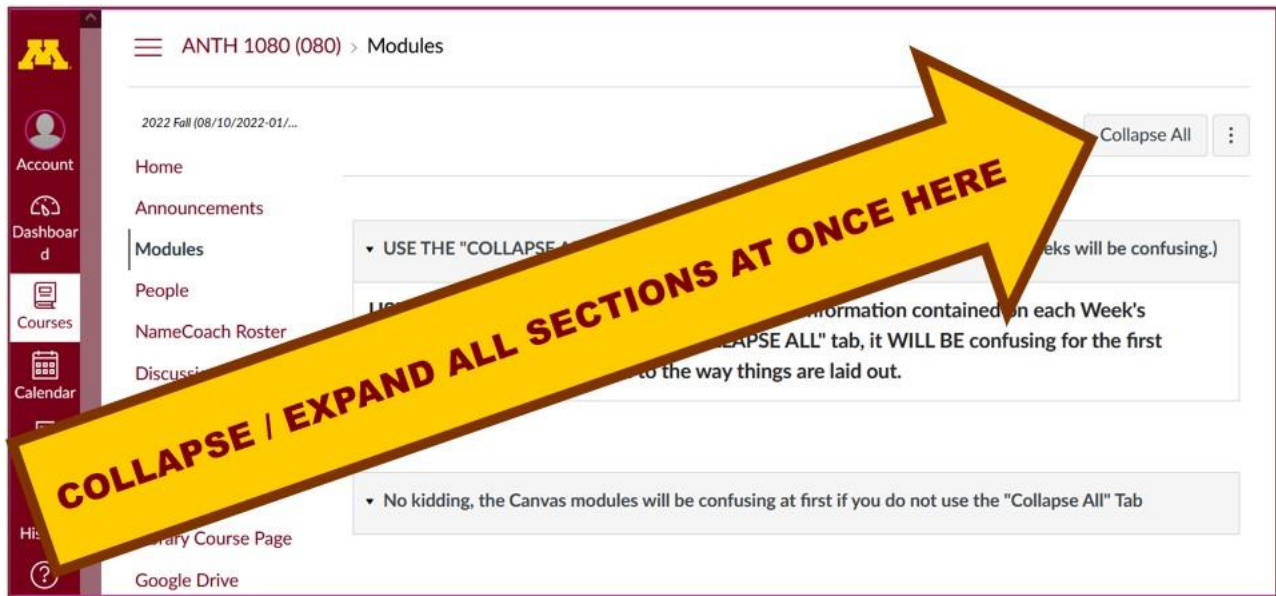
Account

Dashboard

Courses

Calendar

His

ANTH 1080 (080) > Modules

2022 Fall (08/10/2022-01/...

Home

Announcements

Modules

People

NameCoach Roster

Discuss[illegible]

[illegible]rary Course Page

Google Drive

Collapse All

⋮

▾ USE THE "COLLAPSE A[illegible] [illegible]eks will be confusing.)

US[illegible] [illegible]formation contained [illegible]n each Week's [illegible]LAPSE ALL" tab, it WILL BE confusing for the first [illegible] to the way things are laid out.

▾ No kidding, the Canvas modules will be confusing at first if you do not use the "Collapse All" Tab

COLLAPSE / EXPAND ALL SECTIONS AT ONCE HERE